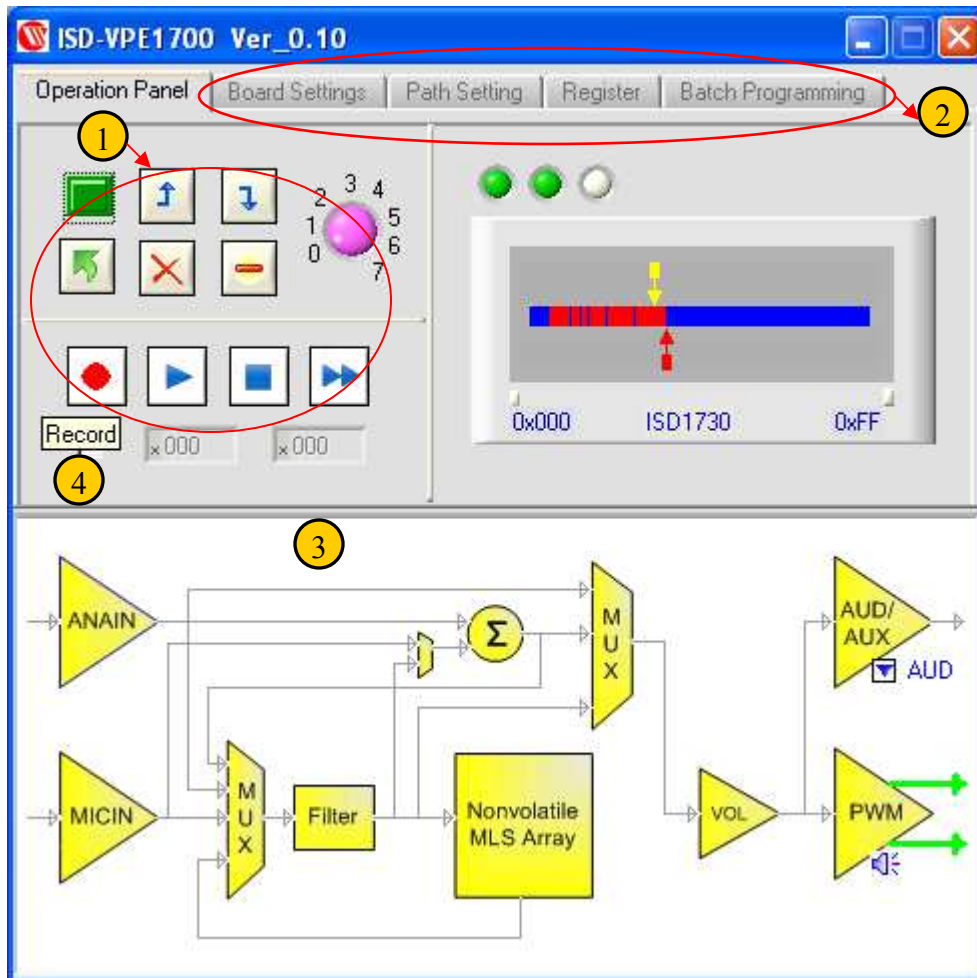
ISD-VPE1700 Ver_0.10

Operation Panel | Board Settings | Path Setting | Register | Batch Programming

2

1

0 1 2 3 4 5 6 7

Record

4

x 000 x 000

0x000 ISD1730 0xFF

3

ANAIN

$\Sigma$

M U X

AUD/ AUX

AUD

MICIN

M U X

Filter

Nonvolatile MLS Array

VOL

PWM